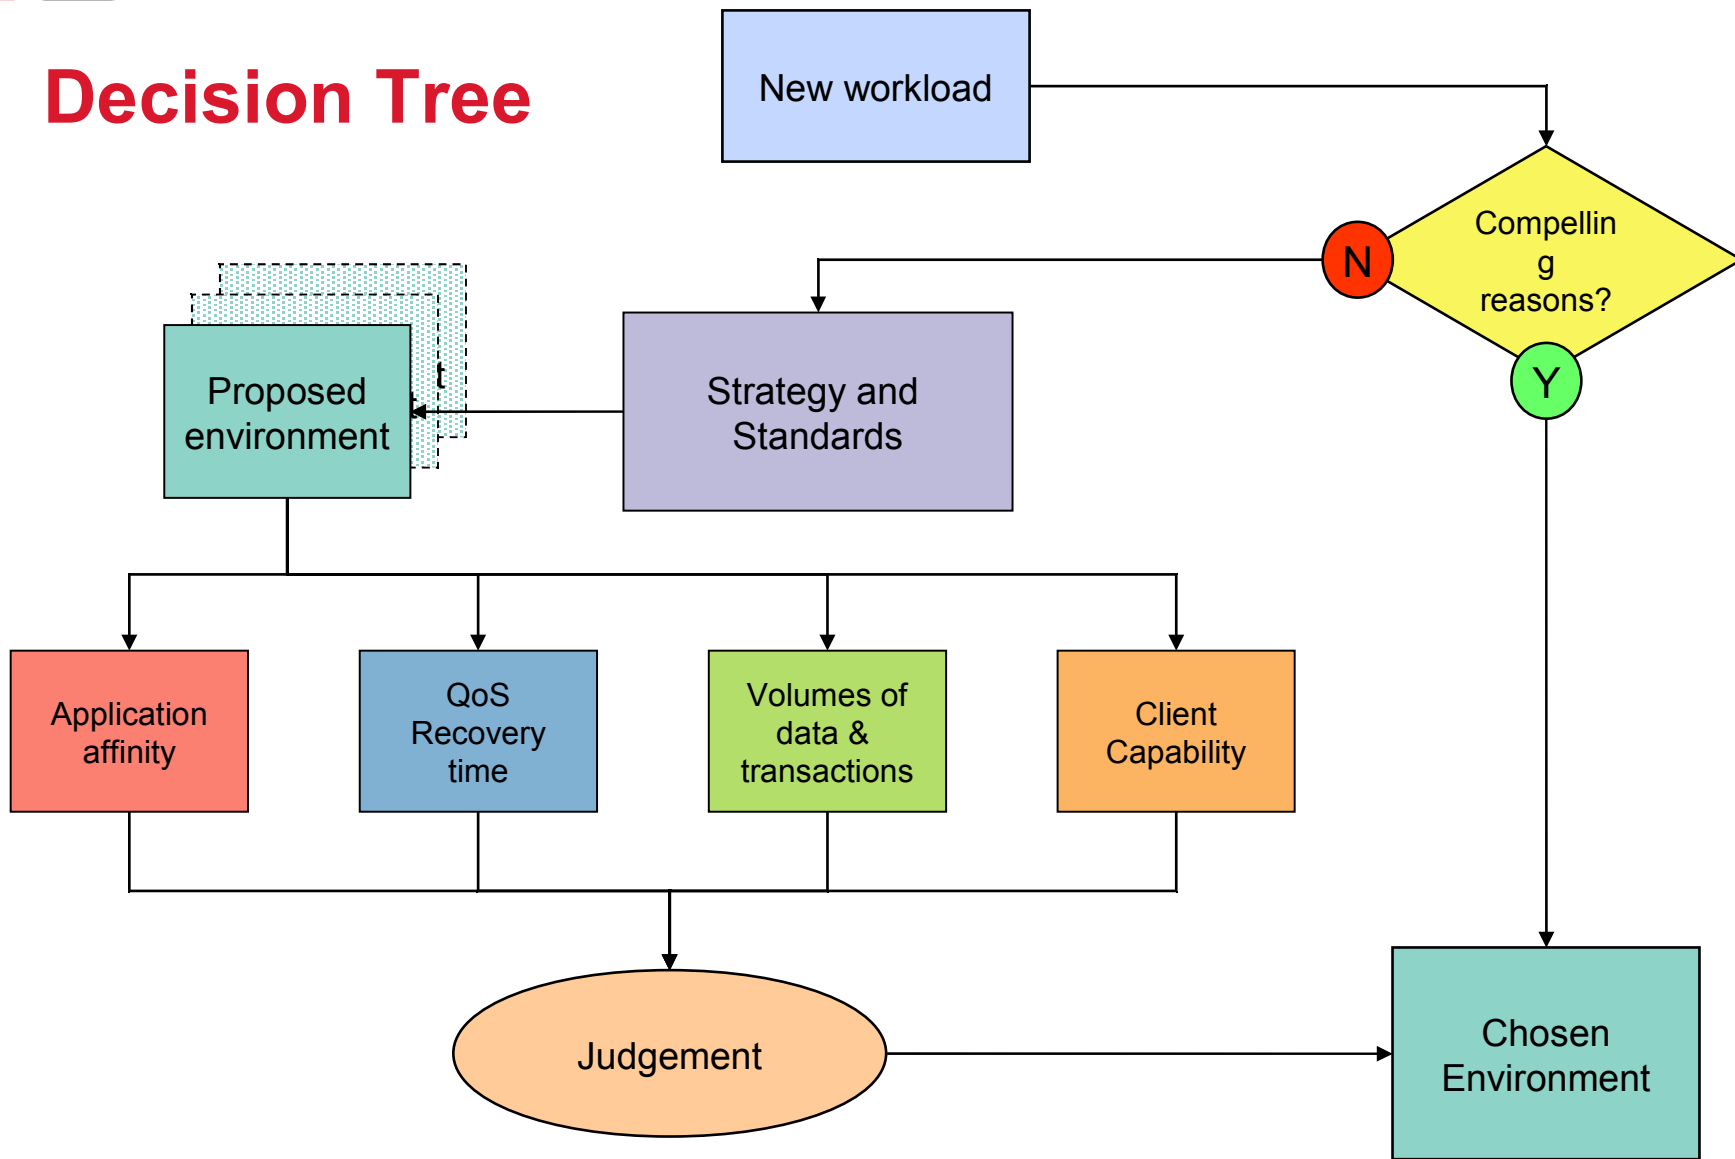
Decision Tree

New workload

Compellin
g
reasons?

N

Y

Strategy and Standards

Proposed environment

t

Application affinity

QoS Recovery time

Volumes of data & transactions

Client Capability

Judgement

Chosen Environment